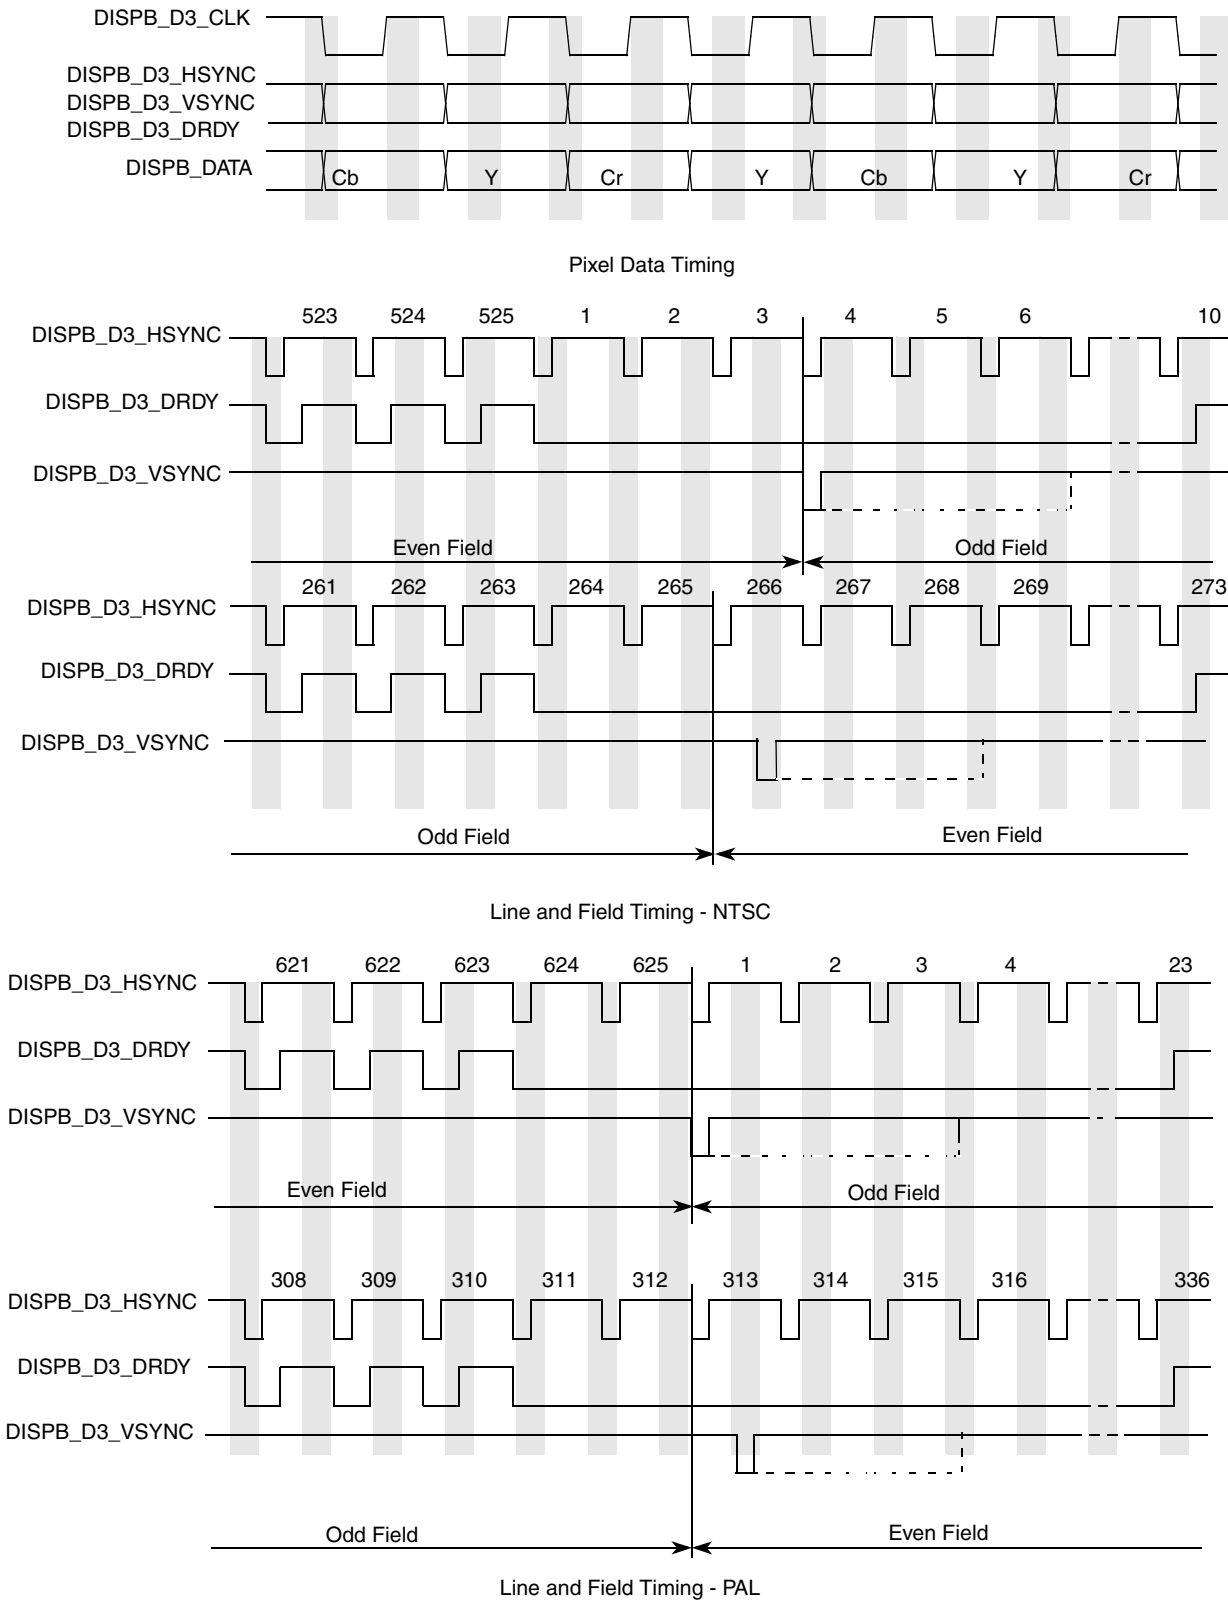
DISPB_D3_CLK

DISPB_D3_HSYNC
DISPB_D3_VSYNC
DISPB_D3_DRDY

DISPB_DATA
Cb Y Cr Y Cb Y Cr

Pixel Data Timing

523 524 525 1 2 3 4 5 6 10
DISPB_D3_HSYNC
DISPB_D3_DRDY
DISPB_D3_VSYNC
Even Field
Odd Field

261 262 263 264 265 266 267 268 269 273
DISPB_D3_HSYNC
DISPB_D3_DRDY
DISPB_D3_VSYNC
Odd Field
Even Field

Line and Field Timing - NTSC

621 622 623 624 625 1 2 3 4 23
DISPB_D3_HSYNC
DISPB_D3_DRDY
DISPB_D3_VSYNC
Even Field
Odd Field

308 309 310 311 312 313 314 315 316 336
DISPB_D3_HSYNC
DISPB_D3_DRDY
DISPB_D3_VSYNC
Odd Field
Even Field

Line and Field Timing - PAL